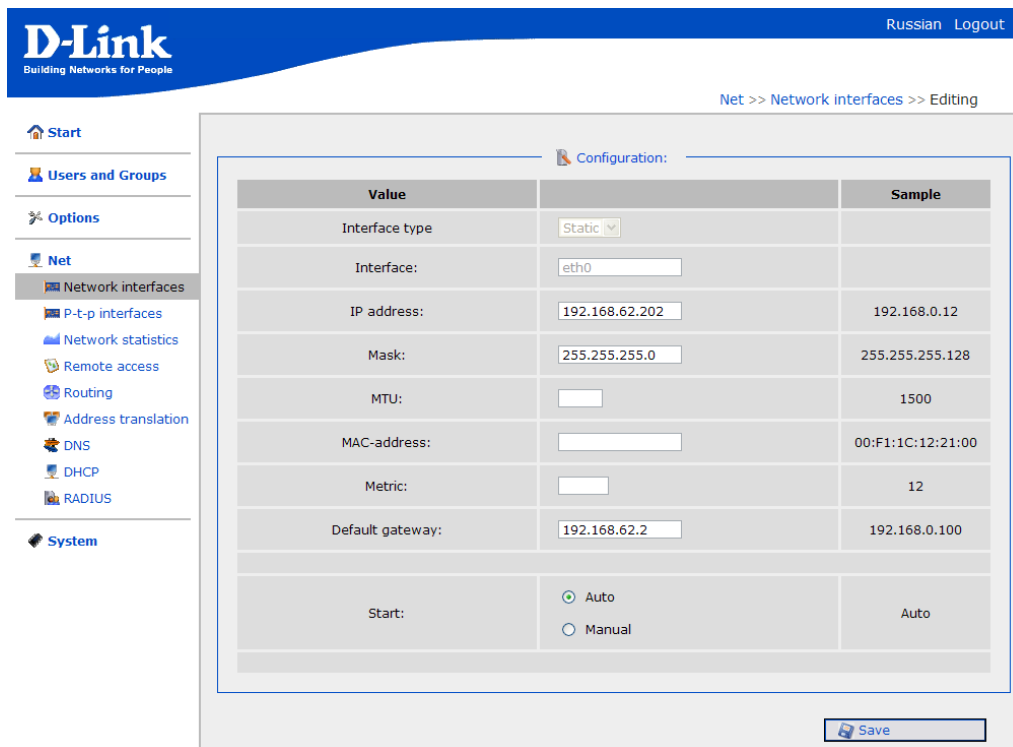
D-Link
Building Networks for People

Russian Logout

Net >> Network interfaces >> Editing

Start
Users and Groups
Options
Net
Network interfaces
P-t-p interfaces
Network statistics
Remote access
Routing
Address translation
DNS
DHCP
RADIUS
System

Configuration:

| Value | | Sample |
|---|---|---|
| Interface type | Static | |
| Interface: | eth0 | |
| IP address: | 192.168.62.202 | 192.168.0.12 |
| Mask: | 255.255.255.0 | 255.255.255.128 |
| MTU: | | 1500 |
| MAC-address: | | 00:F1:1C:12:21:00 |
| Metric: | | 12 |
| Default gateway: | 192.168.62.2 | 192.168.0.100 |
| | | |
| Start: | Auto<br>Manual | Auto |

Save